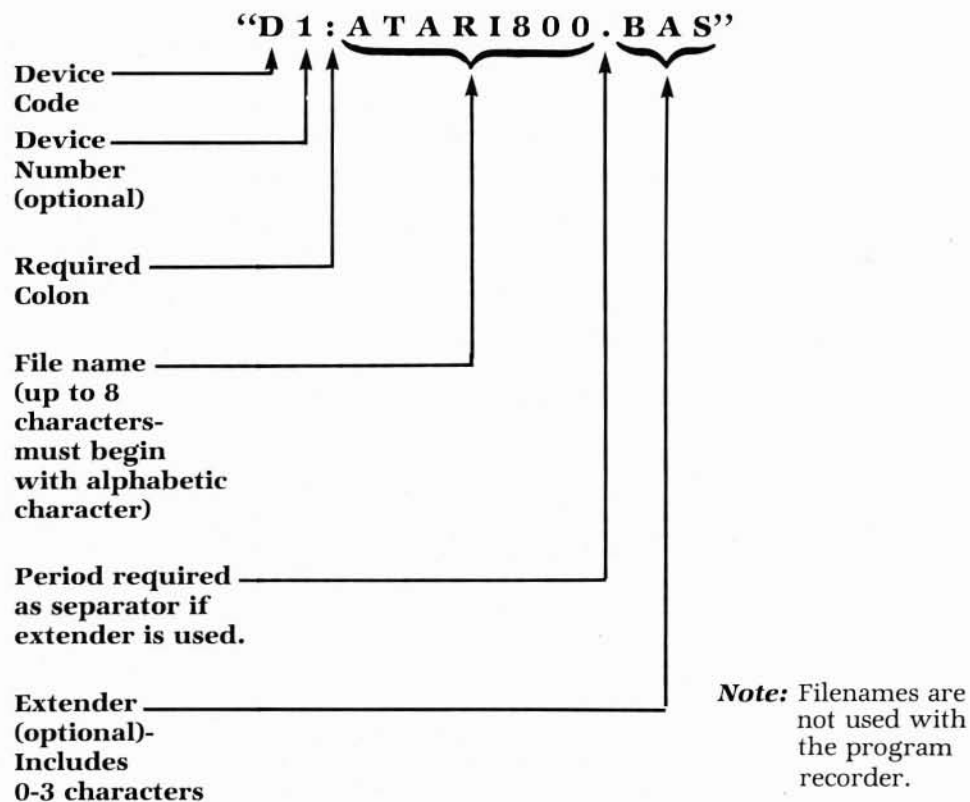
"D1:ATARI800.BAS"

Device Code

Device Number (optional)

Required Colon

File name (up to 8 characters-must begin with alphabetic character)

Period required as separator if extender is used.

Extender (optional)-Includes 0-3 characters

*Note:* Filenames are not used with the program recorder.